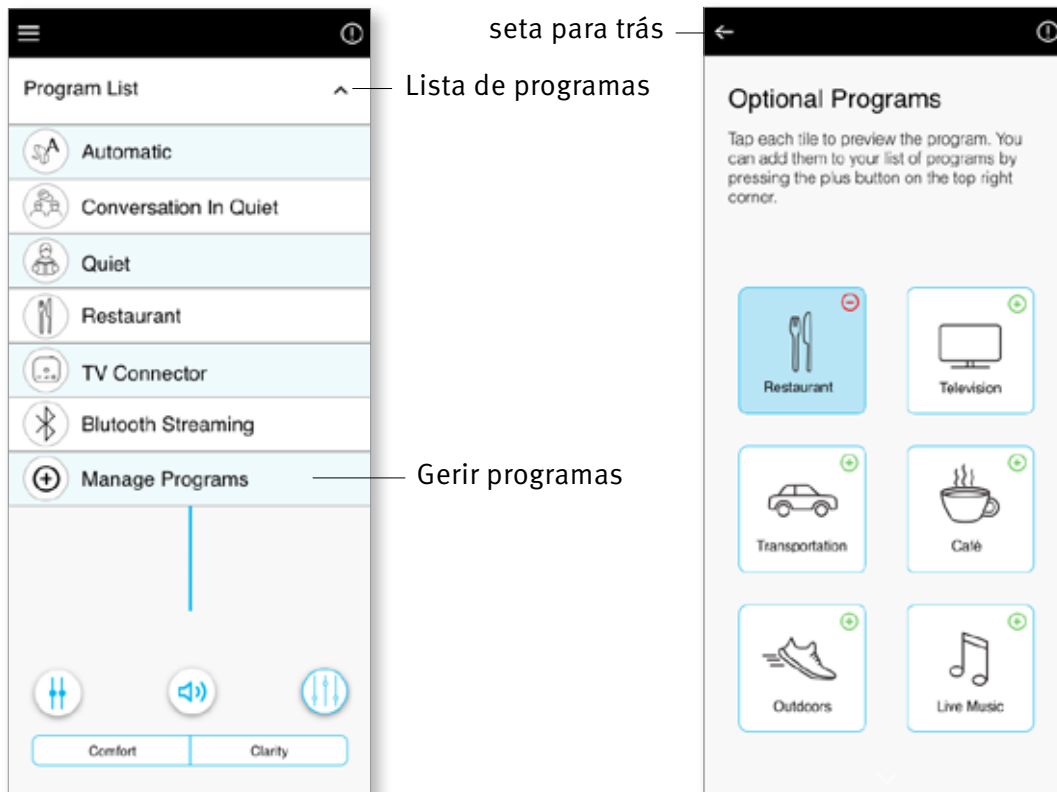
Program List

Lista de programas

Automatic

Conversation In Quiet

Quiet

Restaurant

TV Connector

Blutooth Streaming

Manage Programs

Gerir programas

Comfort

Clarity

seta para trás

Optional Programs

Tap each tile to preview the program. You can add them to your list of programs by pressing the plus button on the top right corner.

Restaurant

Television

Transportation

Café

Outdoors

Live Music